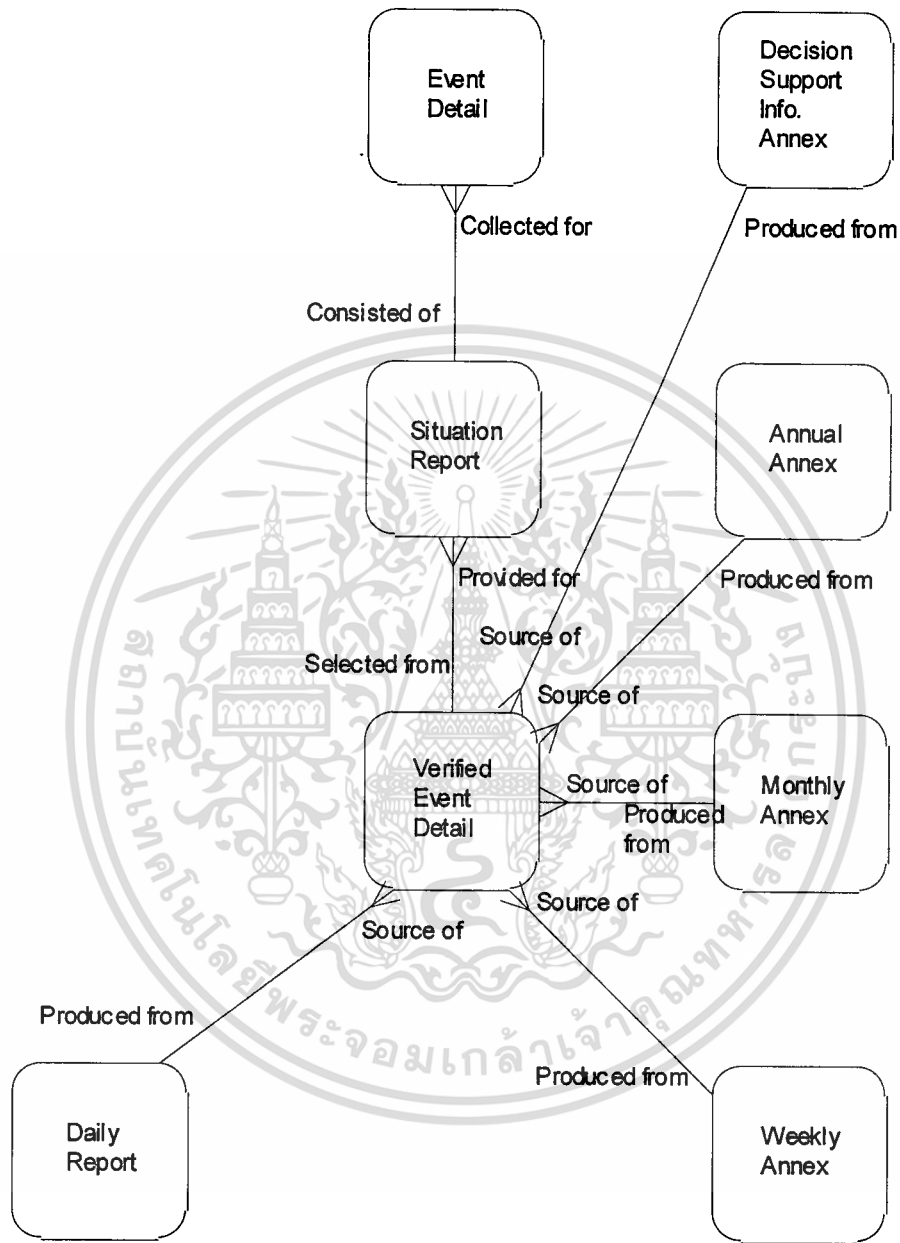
Event Detail

Decision Support Info. Annex

Collected for

Produced from

Consisted of

Situation Report

Annual Annex

Provided for

Produced from

Source of

Selected from

Source of

Verified Event Detail

Source of

Produced from

Monthly Annex

Source of

Source of

Produced from

Produced from

Daily Report

Weekly Annex

สถาบันเทคโนโลยีพระจอมเกล้าเจ้าคุณทหารลาดกระบัง